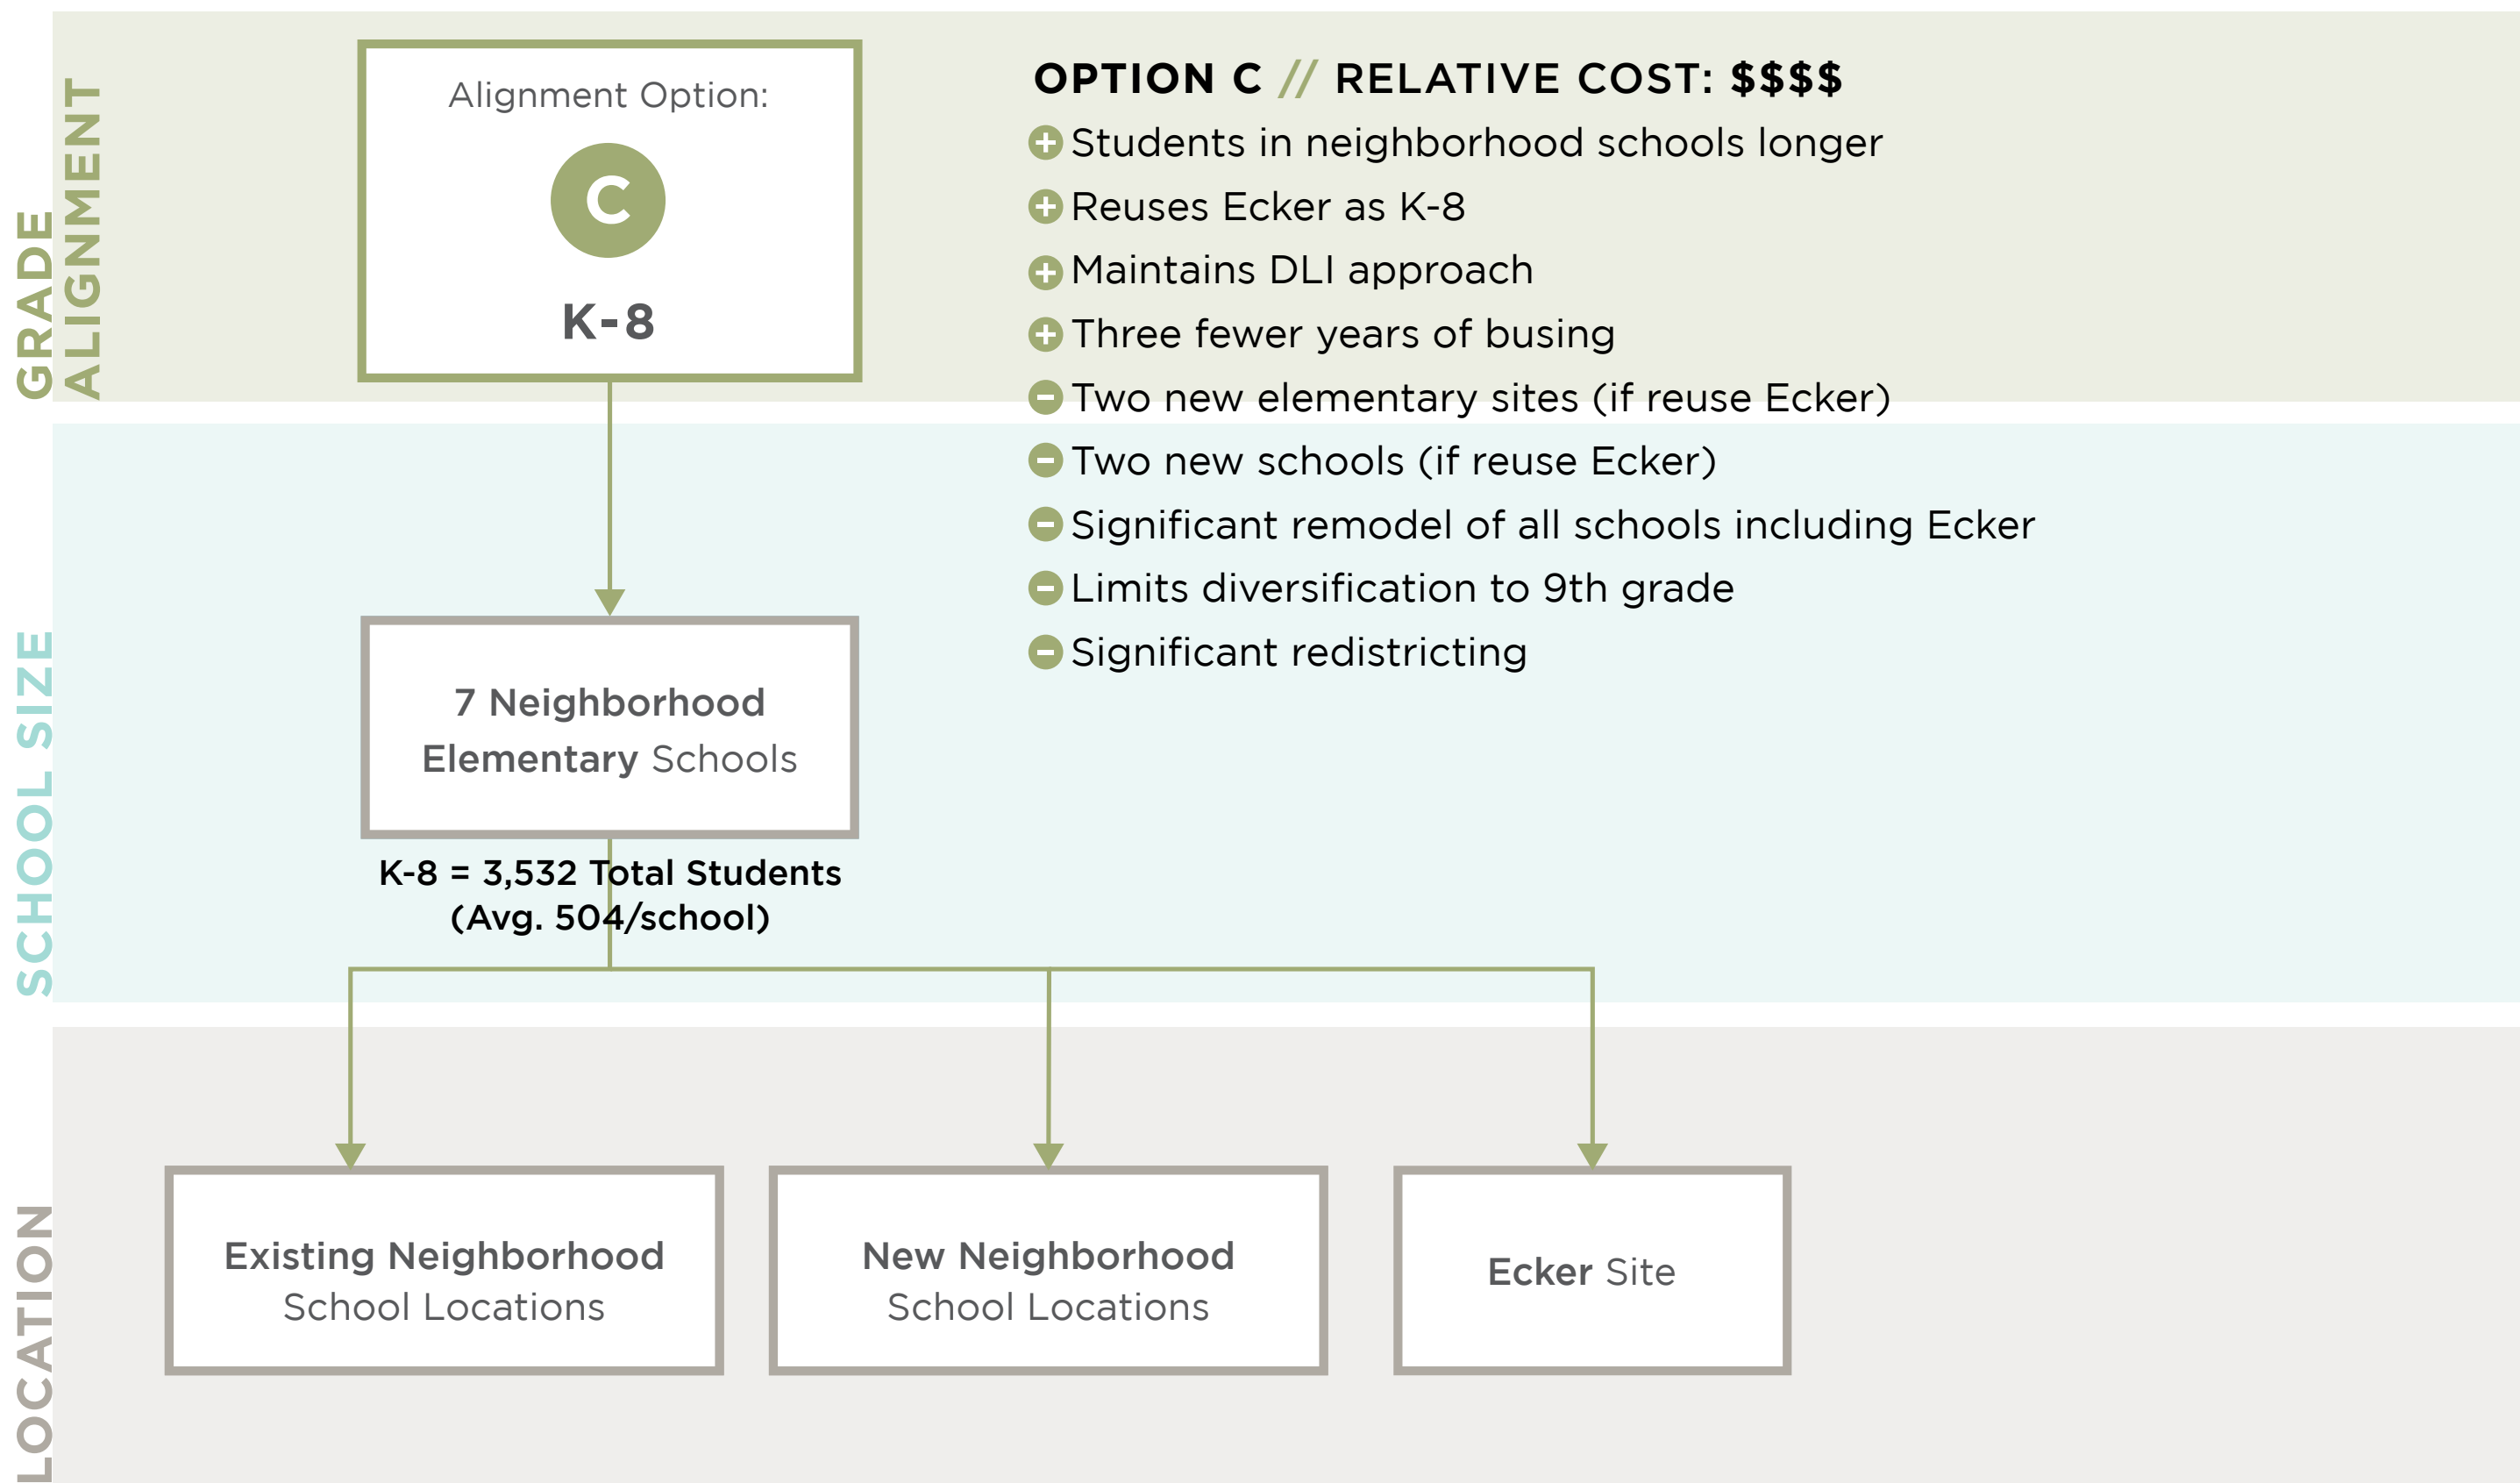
GRADE ALIGNMENT

Alignment Option:

C

K-8

OPTION C // RELATIVE COST: $$$$

Students in neighborhood schools longer

Reuses Ecker as K-8

Maintains DLI approach

Three fewer years of busing

Two new elementary sites (if reuse Ecker)

Two new schools (if reuse Ecker)

Significant remodel of all schools including Ecker

Limits diversification to 9th grade

Significant redistricting

SCHOOL SIZE

7 Neighborhood Elementary Schools

K-8 = 3,532 Total Students (Avg. 504/school)

LOCATION

Existing Neighborhood School Locations

New Neighborhood School Locations

Ecker Site